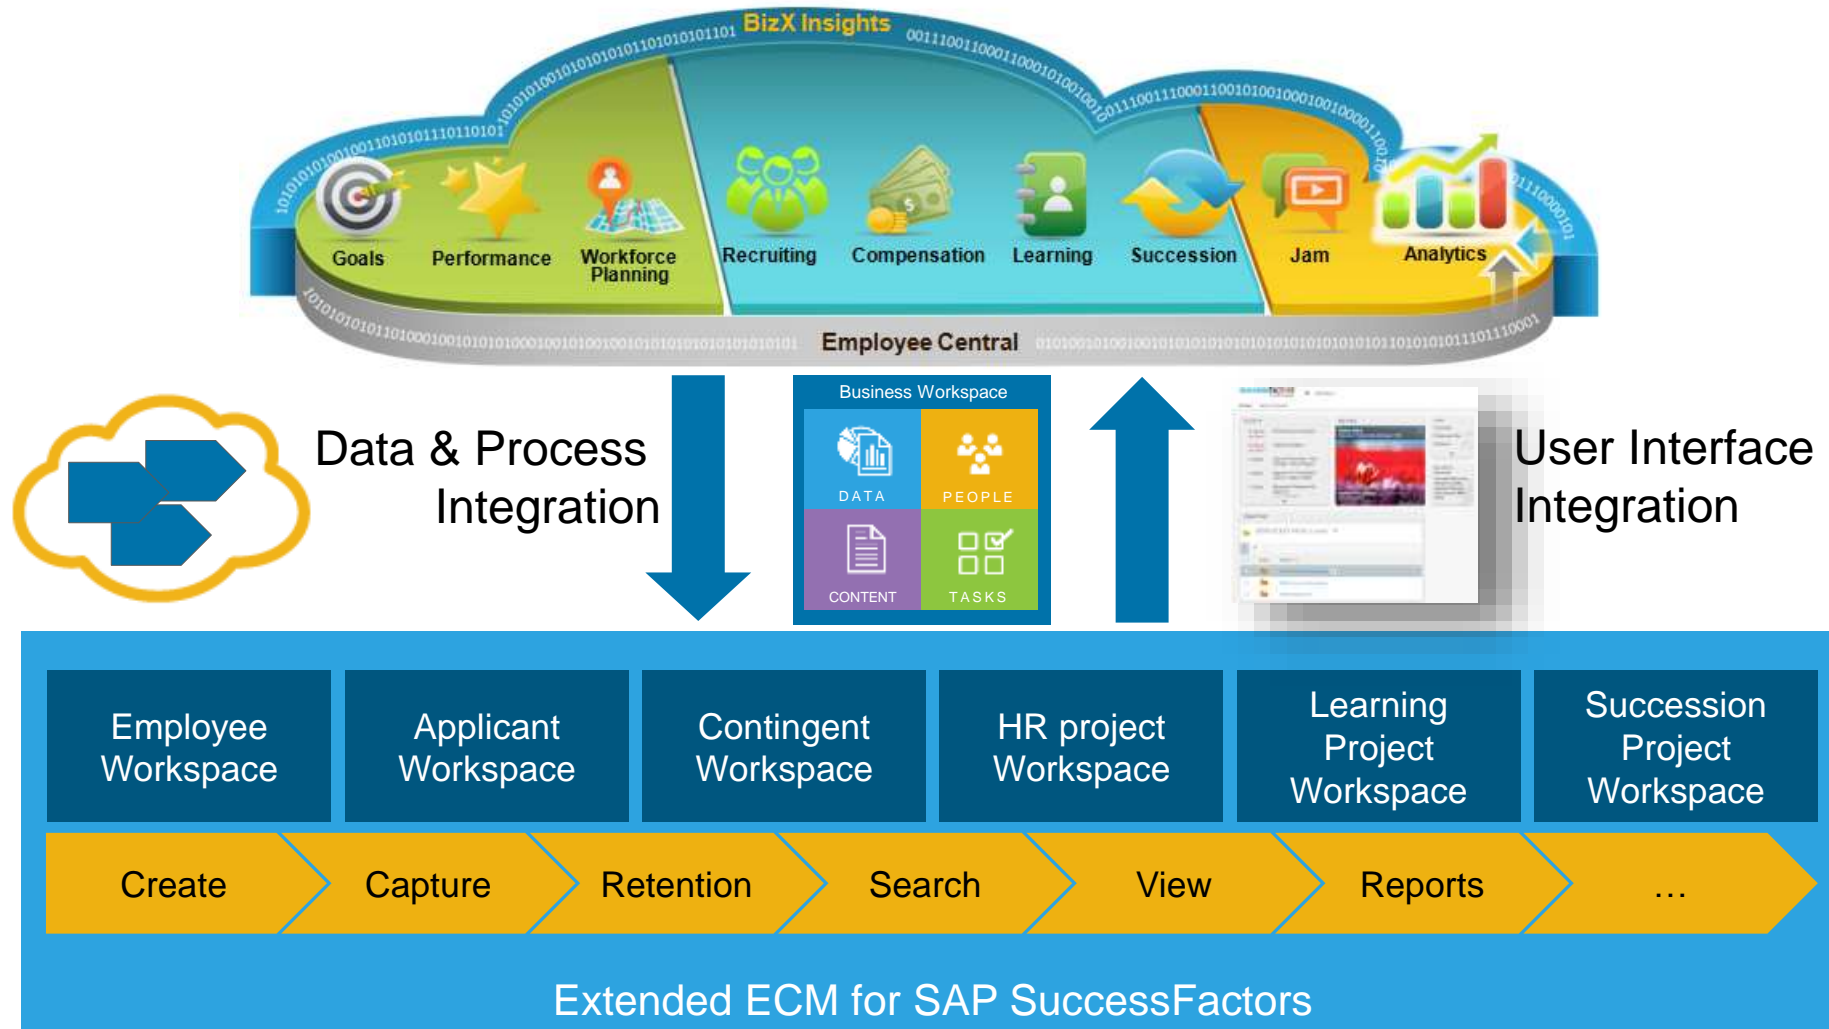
BizX Insights

Goals
Performance
Workforce Planning
Recruiting
Compensation
Learning
Succession
Jam
Analytics

Employee Central

Data & Process Integration

Business Workspace
DATA
PEOPLE
CONTENT
TASKS

User Interface Integration

| Employee Workspace | Applicant Workspace | Contingent Workspace | HR project Workspace | Learning Project Workspace | Succession Project Workspace |
|---|---|---|---|---|---|

Create
Capture
Retention
Search
View
Reports
...

Extended ECM for SAP SuccessFactors